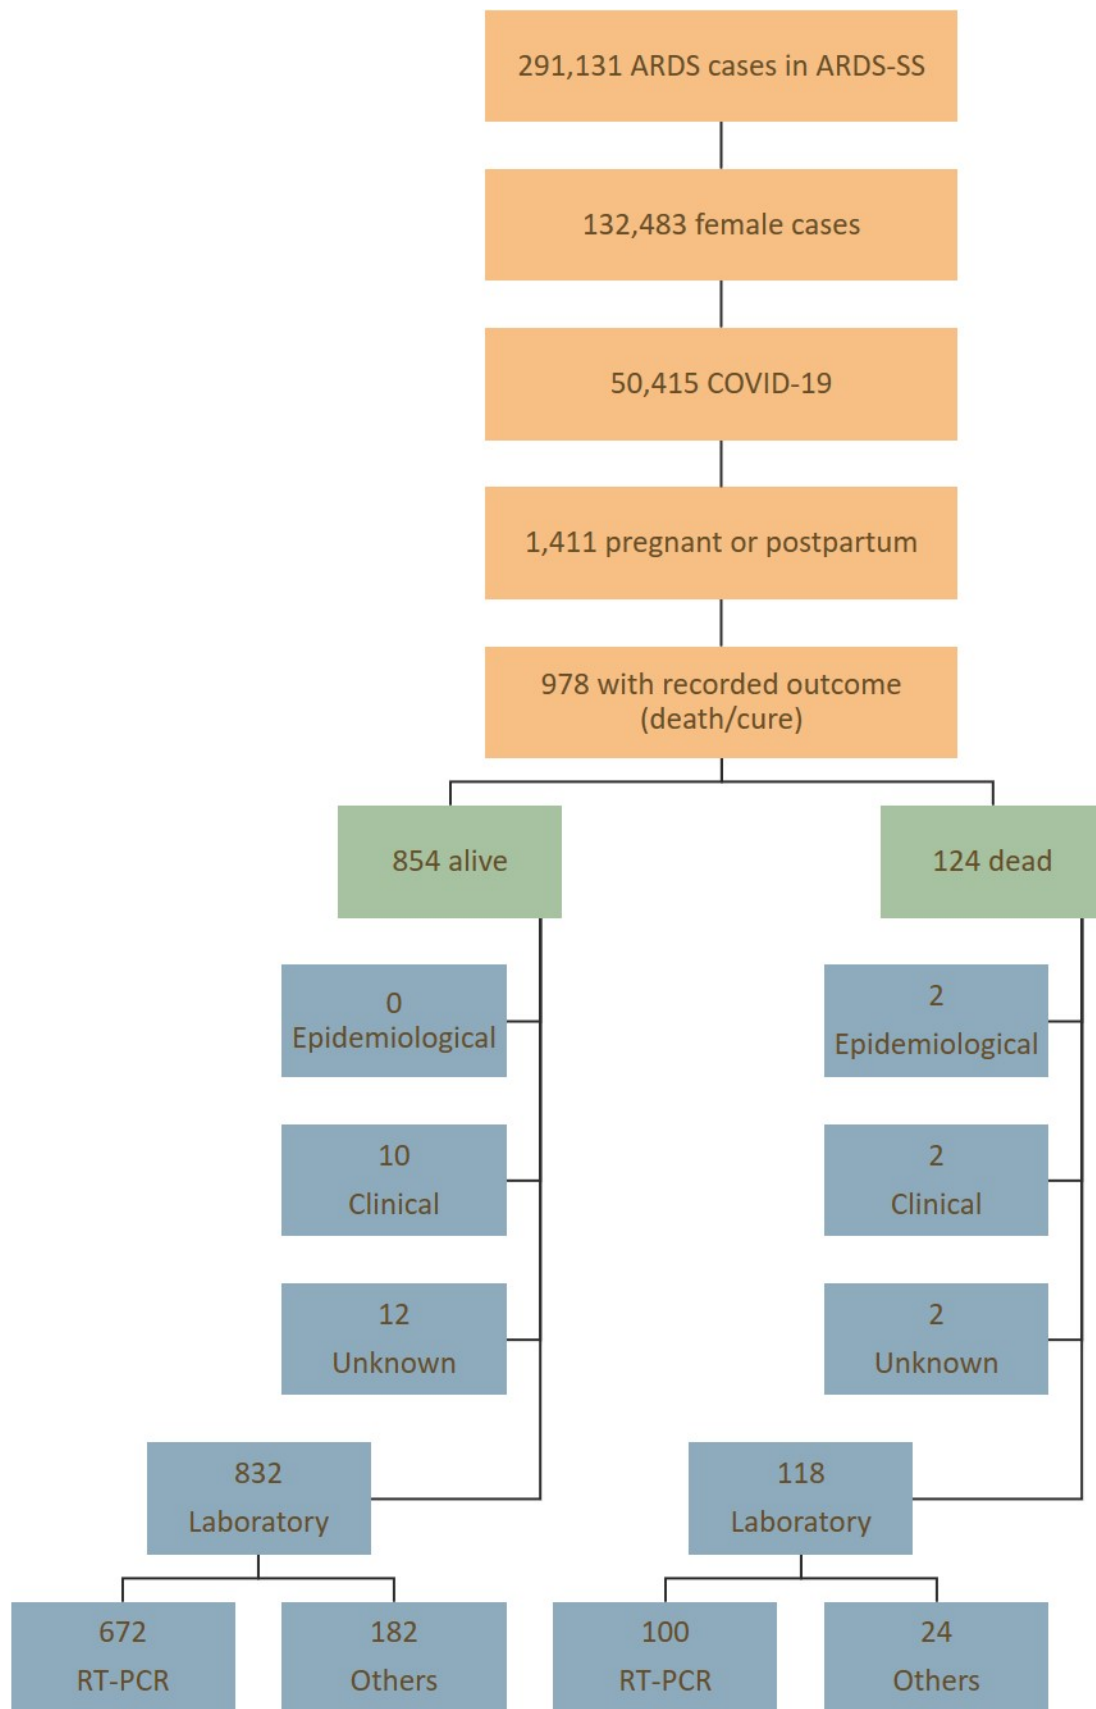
291,131 ARDS cases in ARDS-SS

132,483 female cases

50,415 COVID-19

1,411 pregnant or postpartum

978 with recorded outcome (death/cure)

854 alive

124 dead

0 Epidemiological

10 Clinical

12 Unknown

832 Laboratory

672 RT-PCR

182 Others

2 Epidemiological

2 Clinical

2 Unknown

118 Laboratory

100 RT-PCR

24 Others